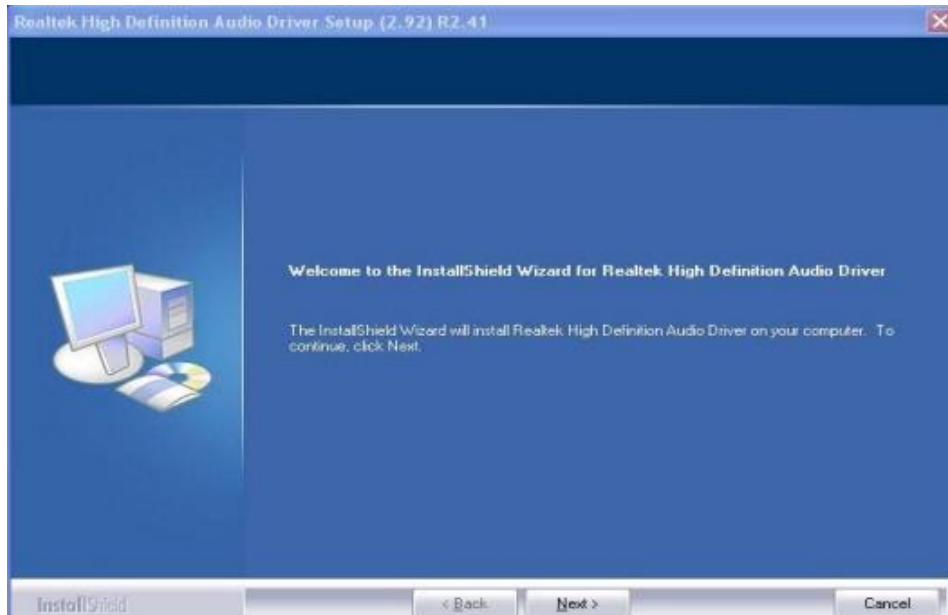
Realtek High Definition Audio Driver Setup (2.92) R2.41

Welcome to the InstallShield Wizard for Realtek High Definition Audio Driver

The InstallShield Wizard will install Realtek High Definition Audio Driver on your computer. To continue, click Next.

InstallShield

< Back

Next >

Cancel